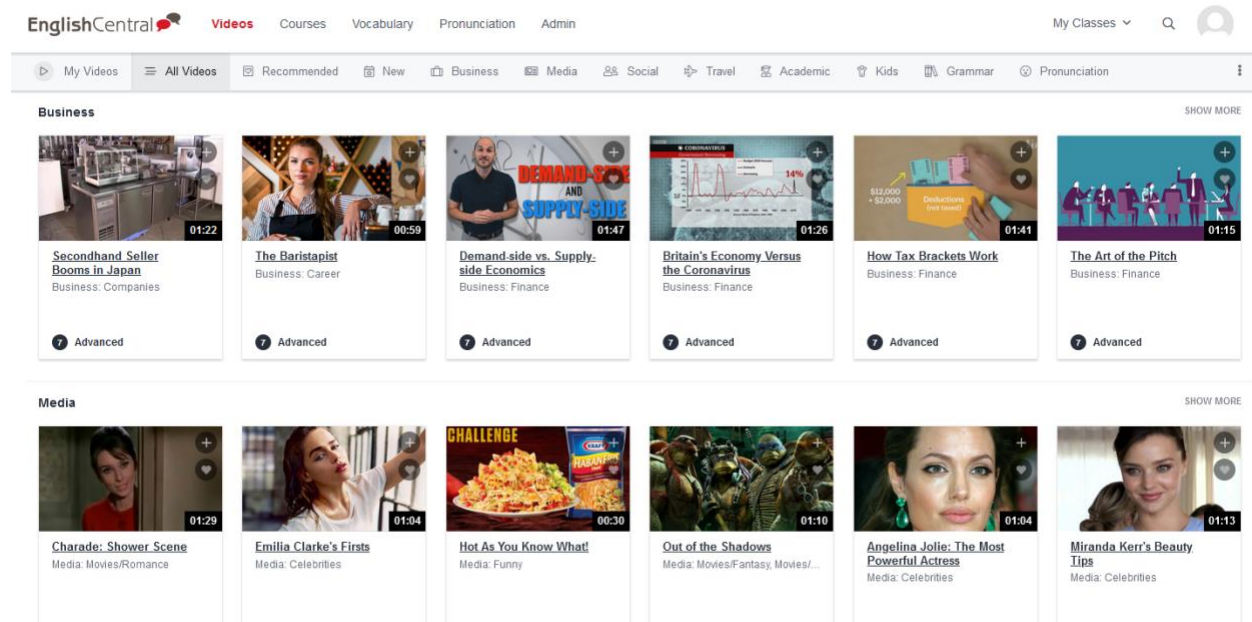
EnglishCentral Videos Courses Vocabulary Pronunciation Admin My Classes

My Videos All Videos Recommended New Business Media Social Travel Academic Kids Grammar Pronunciation

Business SHOW MORE

01:22
Secondhand Seller Booms in Japan
Business: Companies
7 Advanced

00:59
The Baristapist
Business: Career
7 Advanced

DEMAND-SIDE AND SUPPLY-SIDE
01:47
Demand-side vs. Supply-side Economics
Business: Finance
7 Advanced

14%
01:26
Britain's Economy Versus the Coronavirus
Business: Finance
7 Advanced

$12,000 + $2,000 Deductions (not taxed)
01:41
How Tax Brackets Work
Business: Finance
7 Advanced

01:15
The Art of the Pitch
Business: Finance
7 Advanced

Media SHOW MORE

01:29
Charade: Shower Scene
Media: Movies/Romance

01:04
Emilia Clarke's Firsts
Media: Celebrities

CHALLENGE
00:30
Hot As You Know What!
Media: Funny

01:10
Out of the Shadows
Media: Movies/Fantasy, Movies/...

01:04
Angelina Jolie: The Most Powerful Actress
Media: Celebrities

01:13
Miranda Kerr's Beauty Tips
Media: Celebrities